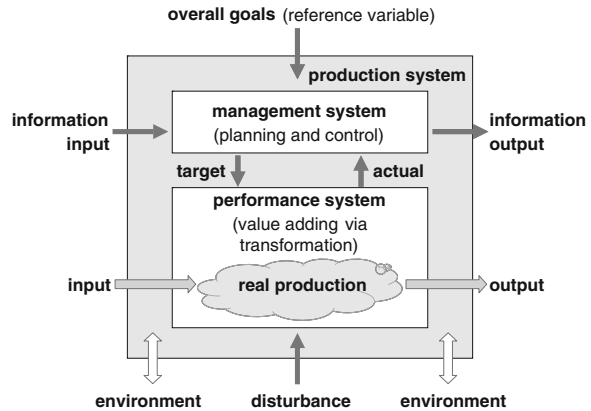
overall goals (reference variable)

production system

information input

management system (planning and control)

information output

target

actual

performance system (value adding via transformation)

input

real production

output

environment

disturbance

environment